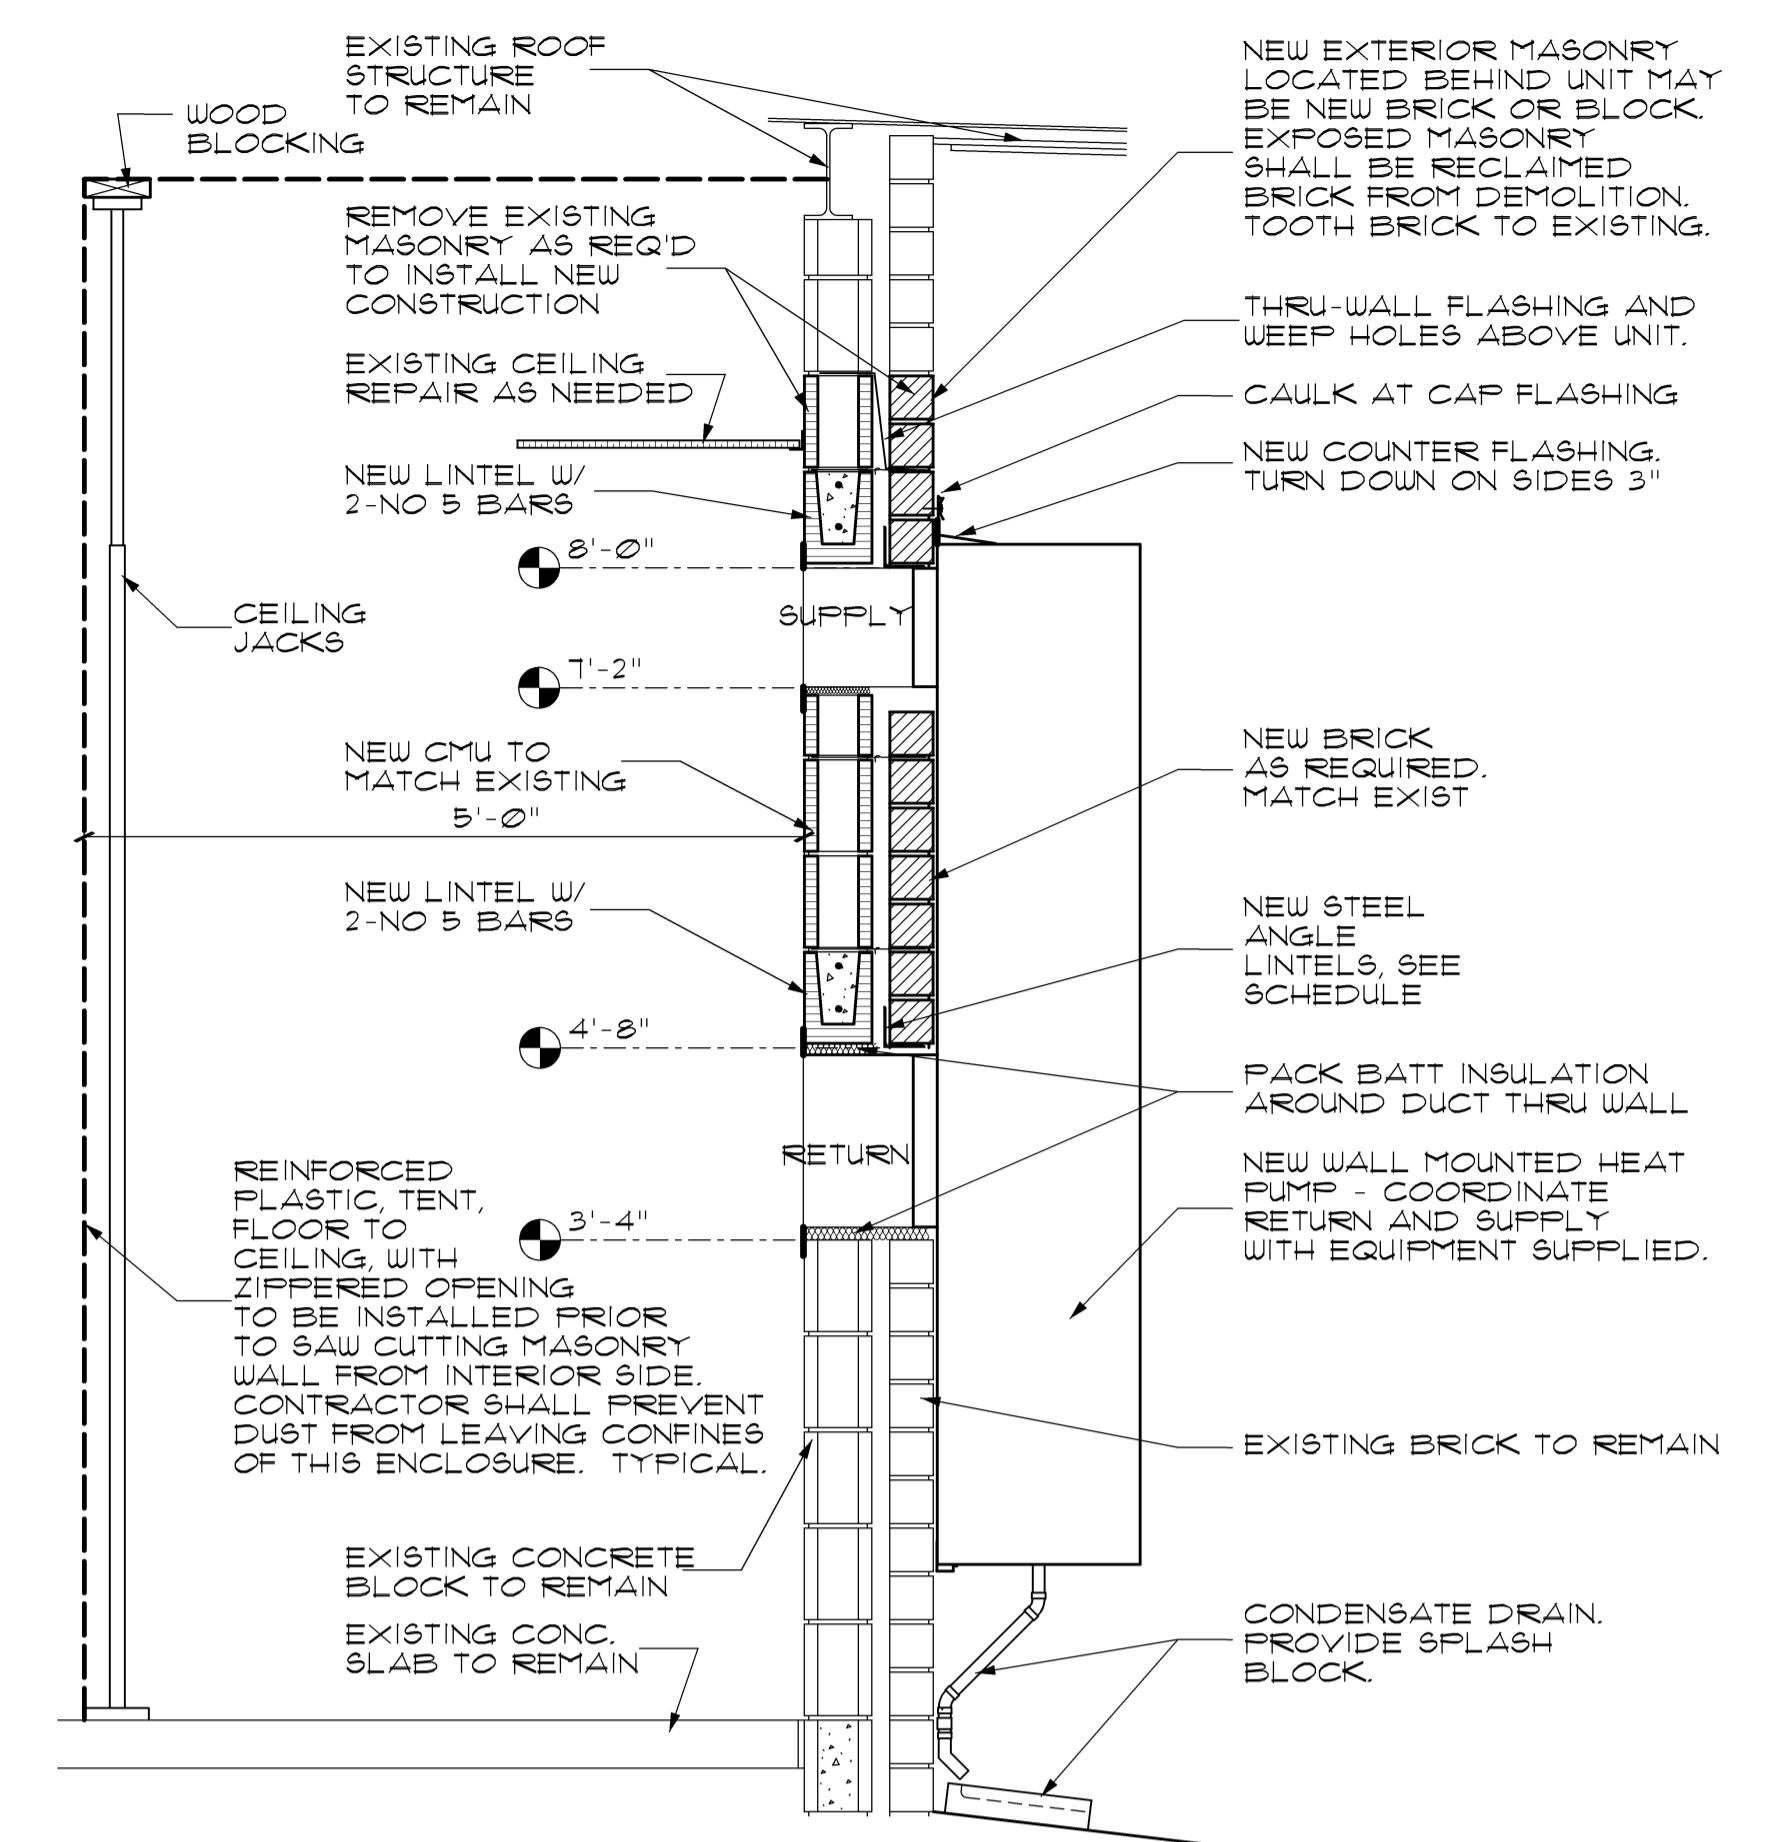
EXISTING ROOF STRUCTURE TO REMAIN

WOOD BLOCKING

NEW EXTERIOR MASONRY LOCATED BEHIND UNIT MAY BE NEW BRICK OR BLOCK. EXPOSED MASONRY SHALL BE RECLAIMED BRICK FROM DEMOLITION. TOOTH BRICK TO EXISTING.

REMOVE EXISTING MASONRY AS REQ'D TO INSTALL NEW CONSTRUCTION

THRU-WALL FLASHING AND WEEP HOLES ABOVE UNIT.

EXISTING CEILING REPAIR AS NEEDED

CAULK AT CAP FLASHING

NEW LINTEL W/ 2-NO 5 BARS

NEW COUNTER FLASHING. TURN DOWN ON SIDES 3"

8'-0"

CEILING JACKS

SUPPLY

7'-2"

NEW CMU TO MATCH EXISTING

NEW BRICK AS REQUIRED. MATCH EXIST

5'-0"

NEW LINTEL W/ 2-NO 5 BARS

NEW STEEL ANGLE LINTELS, SEE SCHEDULE

4'-8"

PACK BATT INSULATION AROUND DUCT THRU WALL

RETURN

REINFORCED PLASTIC, TENT, FLOOR TO CEILING, WITH ZIPPERED OPENING TO BE INSTALLED PRIOR TO SAW CUTTING MASONRY WALL FROM INTERIOR SIDE. CONTRACTOR SHALL PREVENT DUST FROM LEAVING CONFINES OF THIS ENCLOSURE. TYPICAL.

NEW WALL MOUNTED HEAT PUMP - COORDINATE RETURN AND SUPPLY WITH EQUIPMENT SUPPLIED.

3'-4"

EXISTING BRICK TO REMAIN

EXISTING CONCRETE BLOCK TO REMAIN

EXISTING CONC. SLAB TO REMAIN

CONDENSATE DRAIN. PROVIDE SPLASH BLOCK.